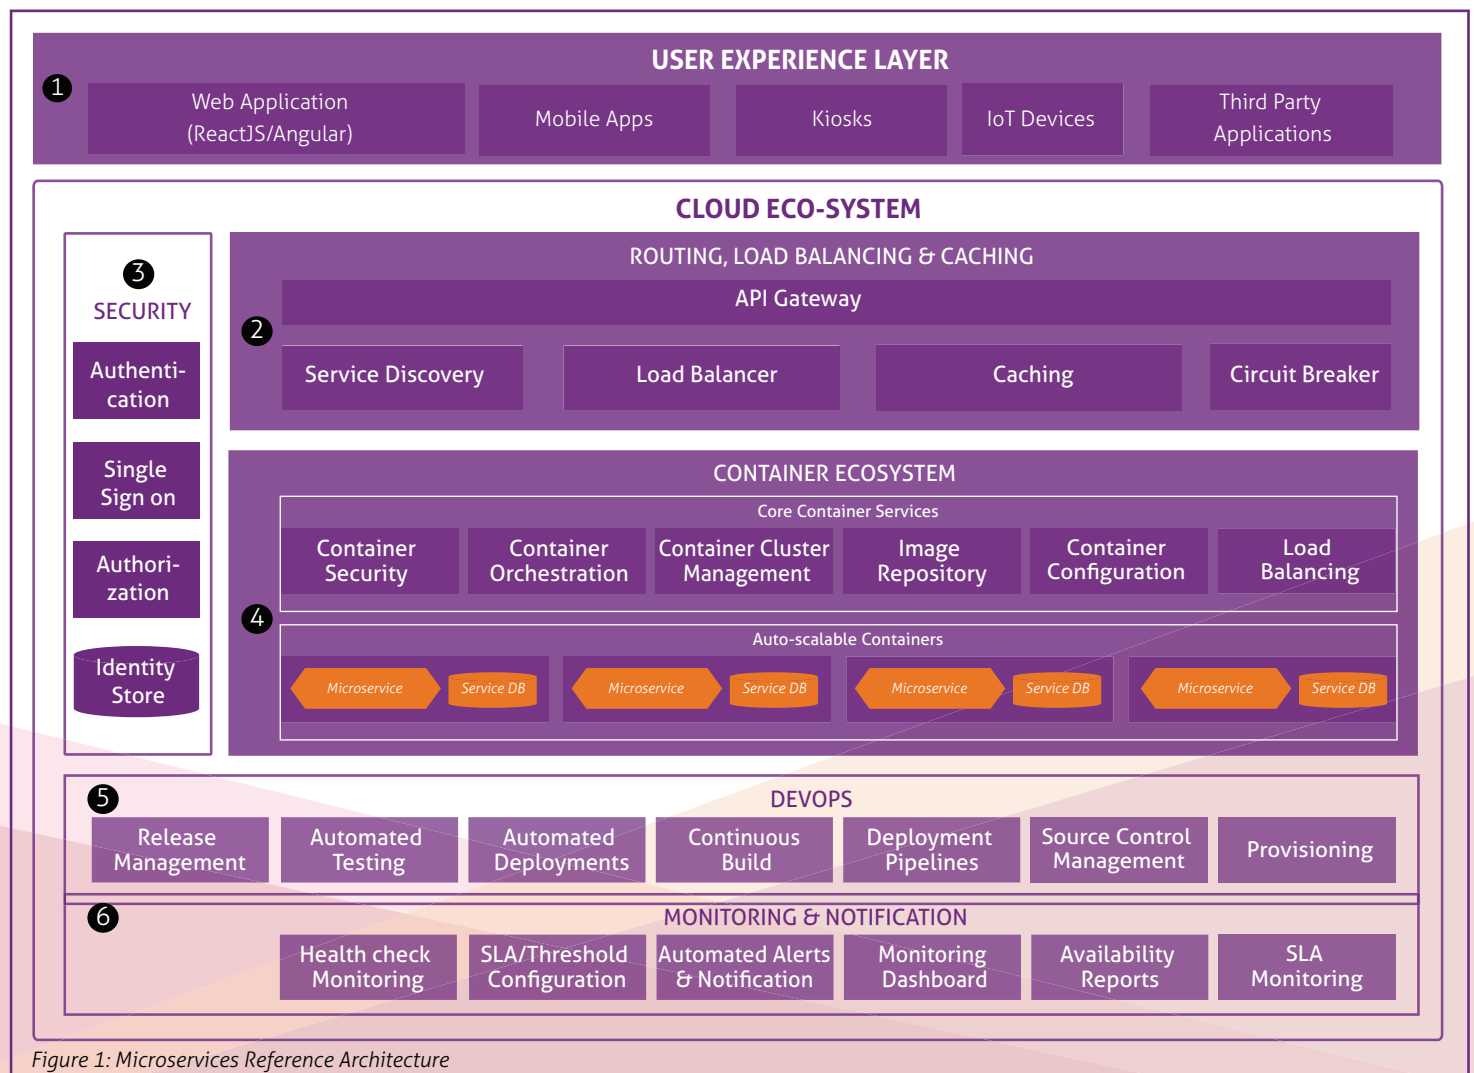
1
USER EXPERIENCE LAYER
Web Application (ReactJS/Angular)
Mobile Apps
Kiosks
IoT Devices
Third Party Applications

CLOUD ECO-SYSTEM

3
SECURITY
Authentication
Single Sign on
Authorization
Identity Store

2
ROUTING, LOAD BALANCING & CACHING
API Gateway
Service Discovery
Load Balancer
Caching
Circuit Breaker

4
CONTAINER ECOSYSTEM
Core Container Services
Container Security
Container Orchestration
Container Cluster Management
Image Repository
Container Configuration
Load Balancing

Auto-scalable Containers
Microservice
Service DB
Microservice
Service DB
Microservice
Service DB
Microservice
Service DB

5
DEVOPS
Release Management
Automated Testing
Automated Deployments
Continuous Build
Deployment Pipelines
Source Control Management
Provisioning

6
MONITORING & NOTIFICATION
Health check Monitoring
SLA/Threshold Configuration
Automated Alerts & Notification
Monitoring Dashboard
Availability Reports
SLA Monitoring

Figure 1: Microservices Reference Architecture